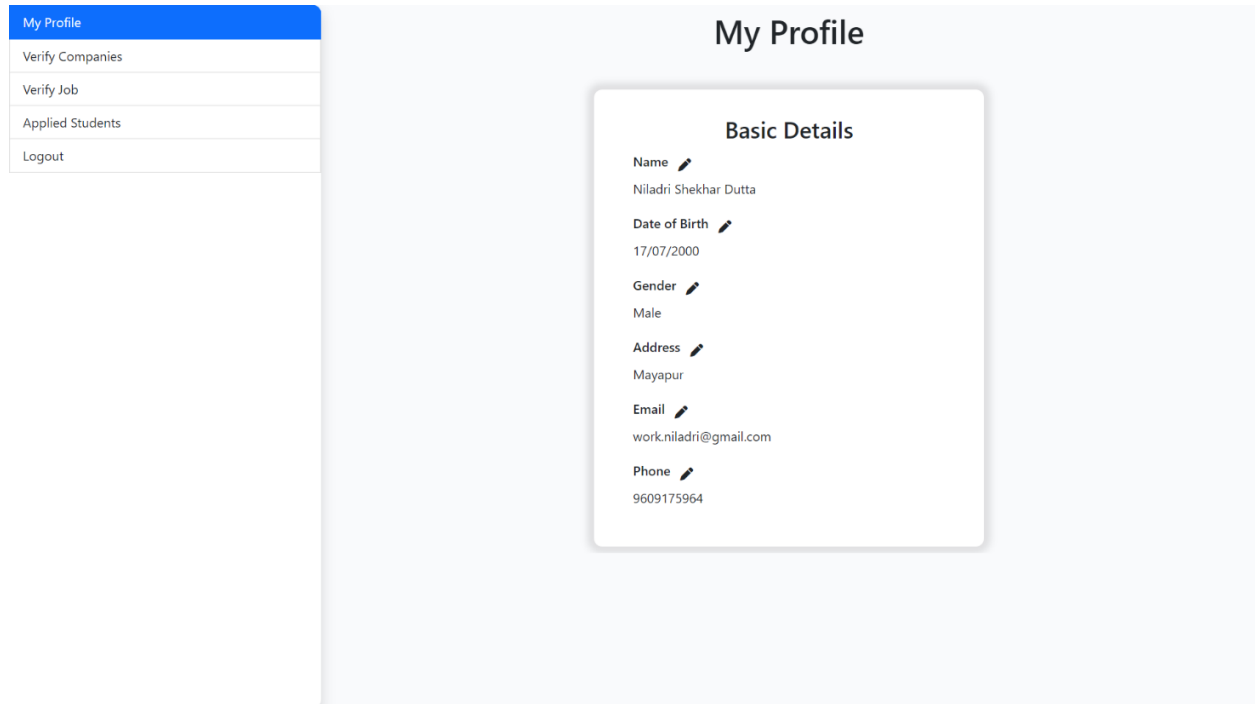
My Profile
Verify Companies
Verify Job
Applied Students
Logout

My Profile

Basic Details

Name
Niladri Shekhar Dutta

Date of Birth
17/07/2000

Gender
Male

Address
Mayapur

Email
work.niladri@gmail.com

Phone
9609175964